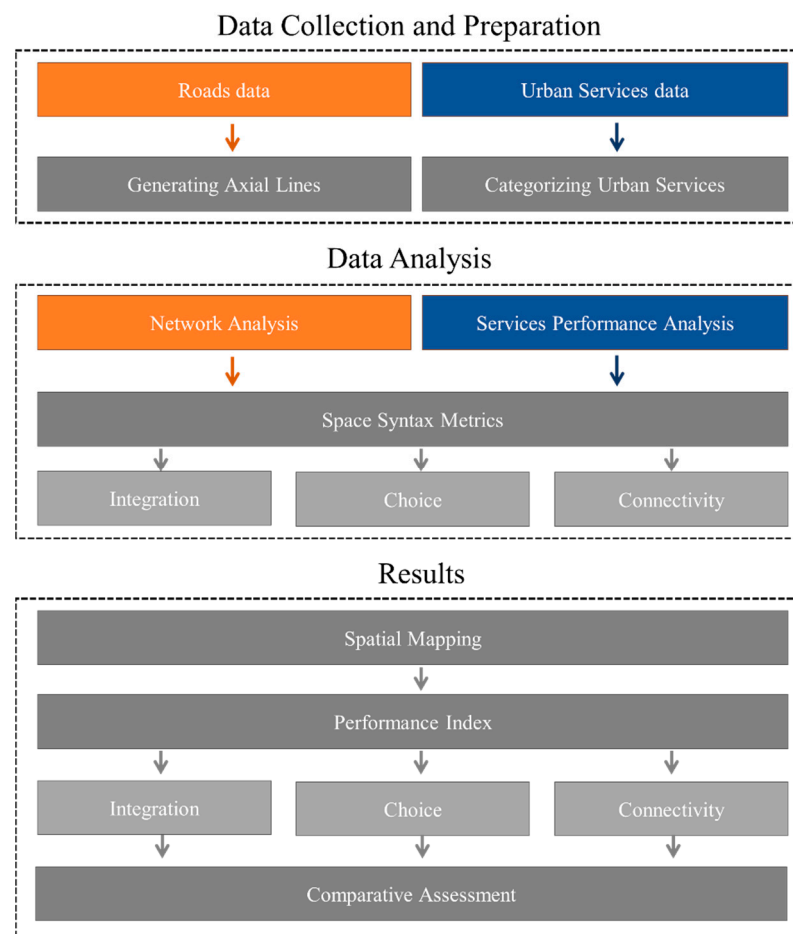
Data Collection and Preparation

Roads data

Urban Services data

Generating Axial Lines

Categorizing Urban Services

Data Analysis

Network Analysis

Services Performance Analysis

Space Syntax Metrics

Integration

Choice

Connectivity

Results

Spatial Mapping

Performance Index

Integration

Choice

Connectivity

Comparative Assessment